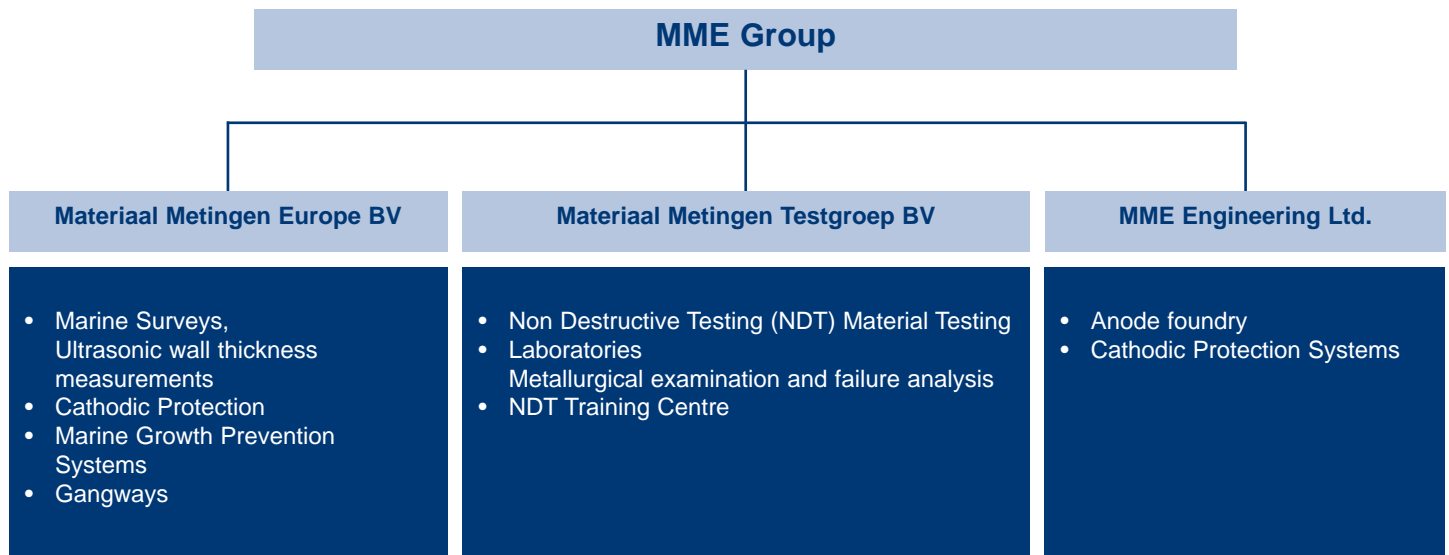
MME Group

Materiaal Metingen Europe BV

- Marine Surveys, Ultrasonic wall thickness measurements
- Cathodic Protection
- Marine Growth Prevention Systems
- Gangways

Materiaal Metingen Testgroep BV

- Non Destructive Testing (NDT) Material Testing
- Laboratories Metallurgical examination and failure analysis
- NDT Training Centre

MME Engineering Ltd.

- Anode foundry
- Cathodic Protection Systems